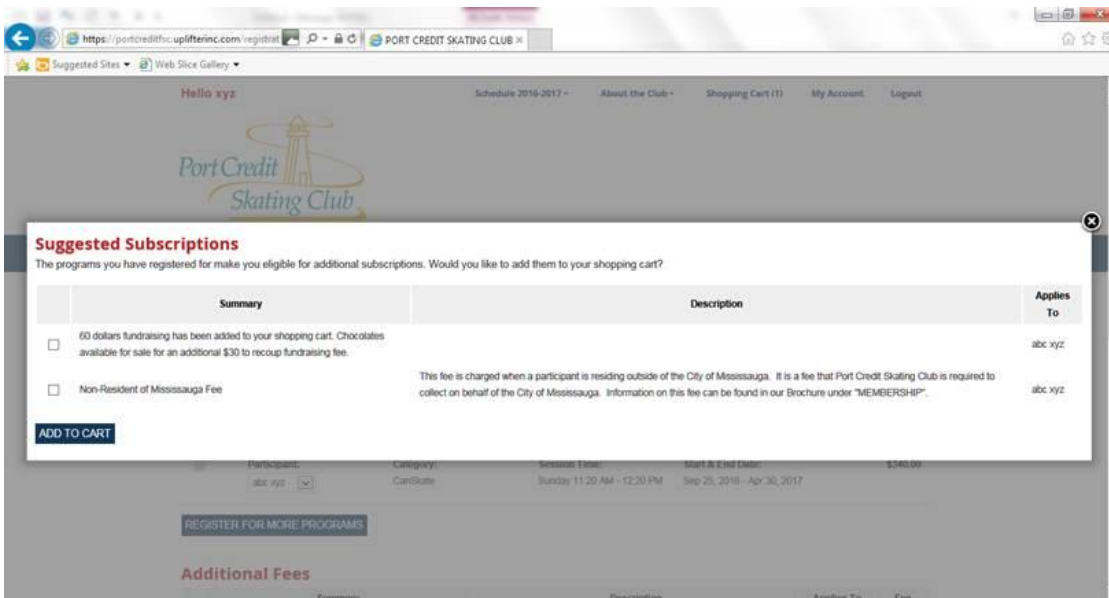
https://portcreditfsc.uplifterinc.com/registrat
PORT CREDIT SKATING CLUB ×
Suggested Sites ▾ Web Slice Gallery ▾

Hello xyz
Schedule 2016-2017 ▾ About the Club ▾ Shopping Cart (1) My Account Logout

Port Credit Skating Club

Suggested Subscriptions
The programs you have registered for make you eligible for additional subscriptions. Would you like to add them to your shopping cart?

| | Summary | Description | Applies To |
|---|---|---|---|
| ☐ | 60 dollars fundraising has been added to your shopping cart. Chocolates available for sale for an additional $30 to recoup fundraising fee. | | abc xyz |
| ☐ | Non-Resident of Mississauga Fee | This fee is charged when a participant is residing outside of the City of Mississauga. It is a fee that Port Credit Skating Club is required to collect on behalf of the City of Mississauga. Information on this fee can be found in our Brochure under "MEMBERSHIP". | abc xyz |

ADD TO CART

Participant: abc xyz Category: CanSkate Session Time: Sunday 11:20 AM - 12:20 PM Start & End Date: Sep 25, 2016 - Apr 30, 2017 $340.00

REGISTER FOR MORE PROGRAMS

Additional Fees
Summary Description Applies To Fee